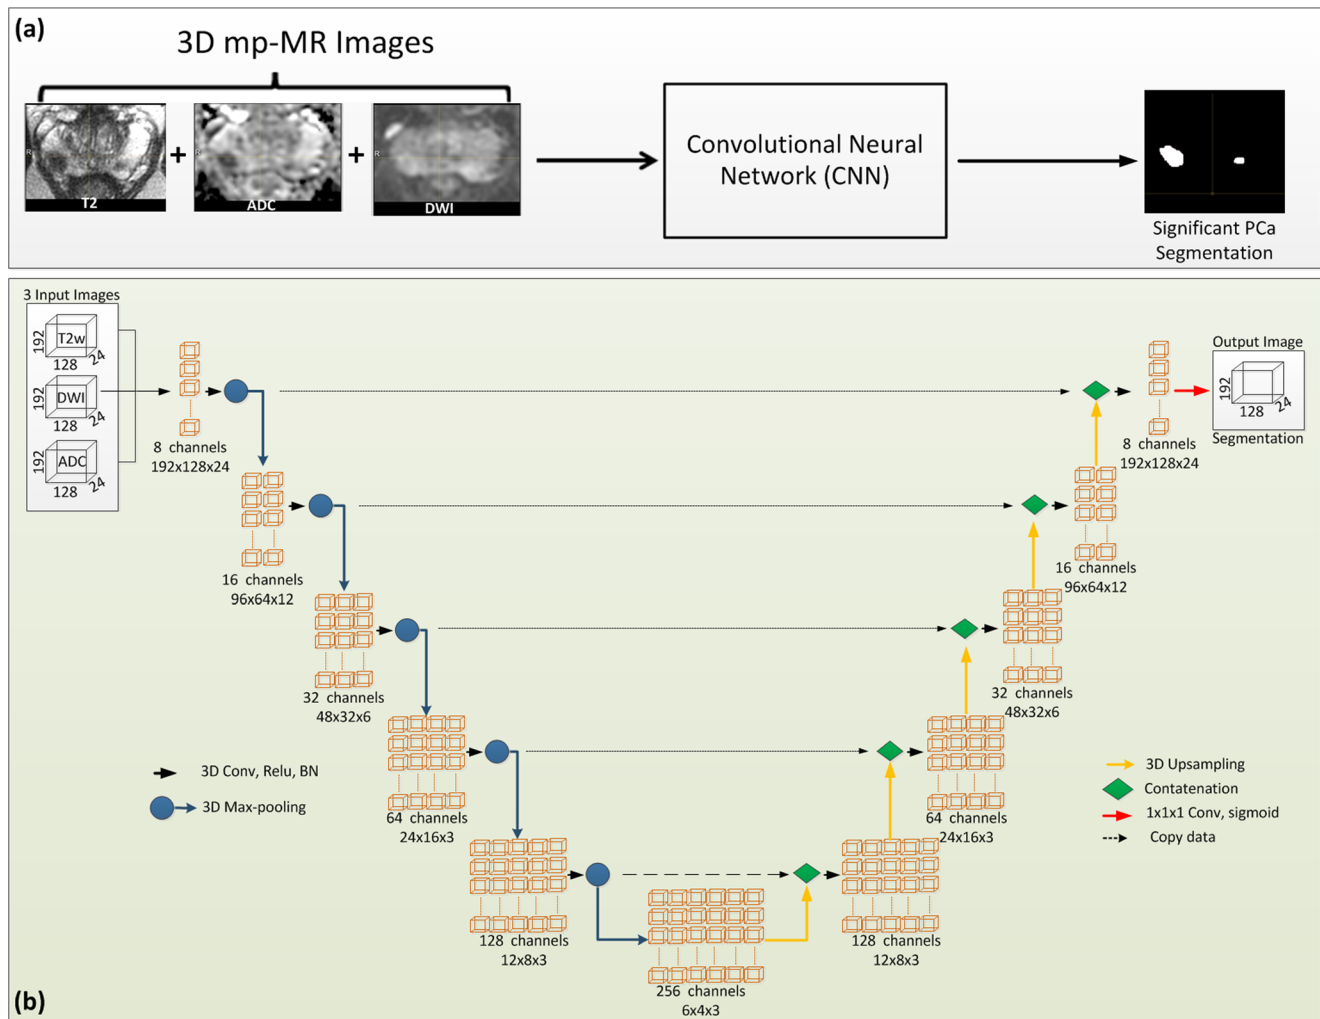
(a)

3D mp-MR Images

T2 + ADC + DWI

Convolutional Neural Network (CNN)

Significant PCa Segmentation

3 Input Images

T2w 192 128 24

DWI 192 128 24

ADC 192 128 24

8 channels 192x128x24

16 channels 96x64x12

32 channels 48x32x6

64 channels 24x16x3

128 channels 12x8x3

256 channels 6x4x3

128 channels 12x8x3

64 channels 24x16x3

32 channels 48x32x6

16 channels 96x64x12

8 channels 192x128x24

Output Image

192 128 24

Segmentation

3D Conv, Relu, BN

3D Max-pooling

3D Upsampling

Contatenation

1x1x1 Conv, sigmoid

Copy data

(b)